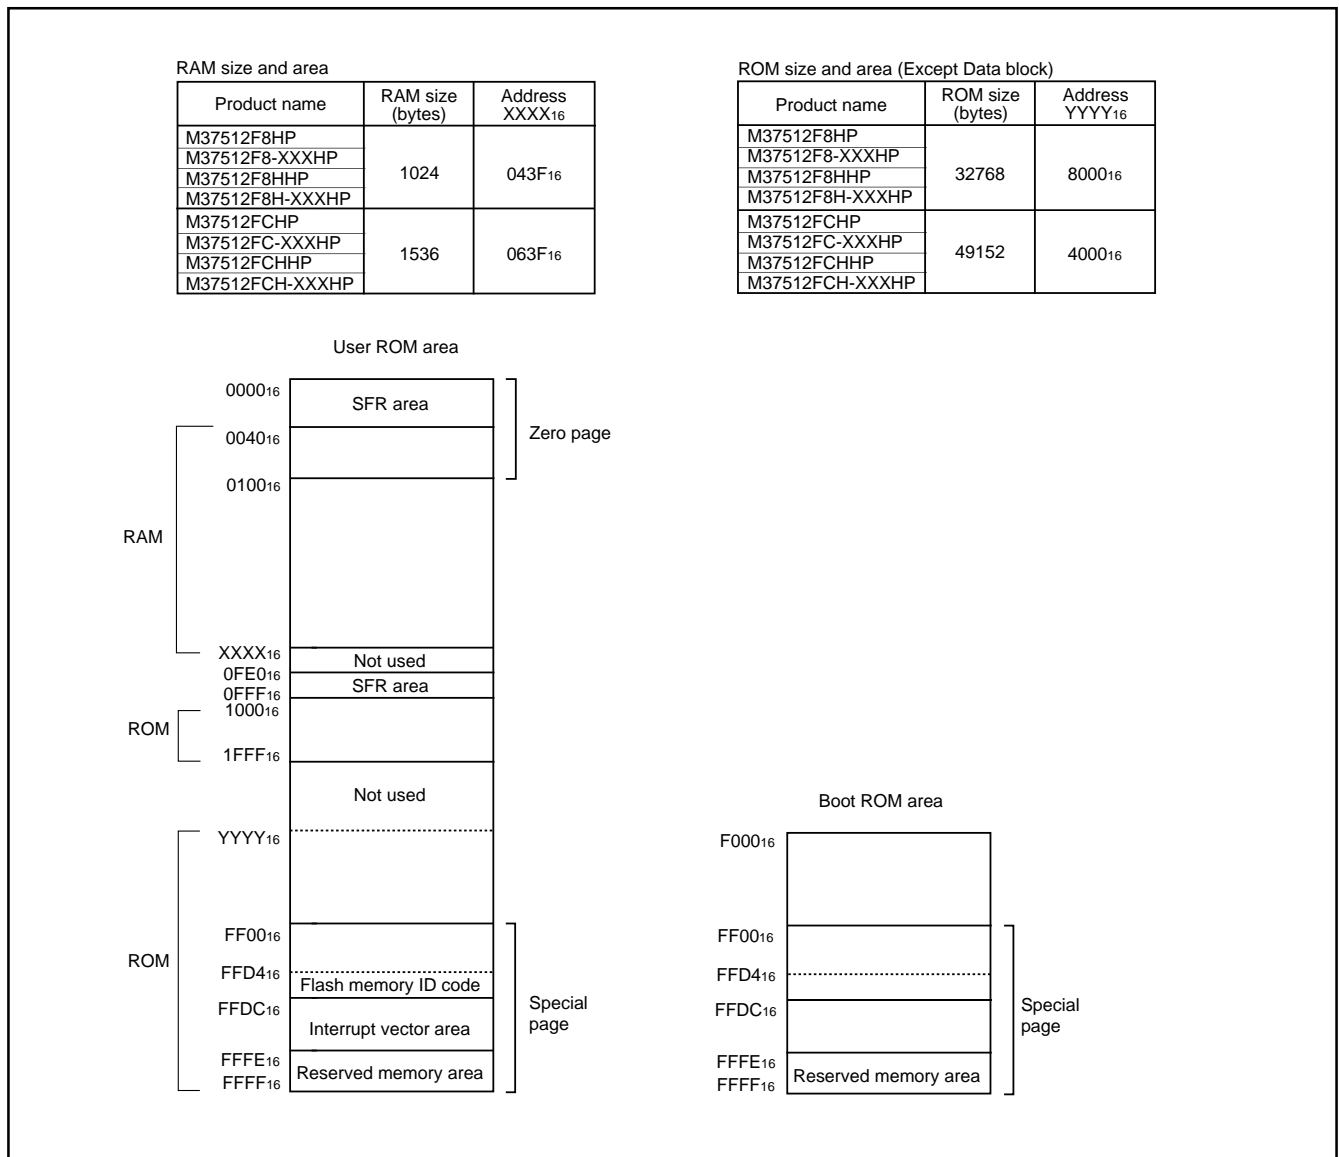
RAM size and area

| Product name | RAM size (bytes) | Address $XXXX_{16}$ |
|---|---|---|
| M37512F8HP<br>M37512F8-XXXHP<br>M37512F8HHP<br>M37512F8H-XXXHP | 1024 | $043F_{16}$ |
| M37512FCHP<br>M37512FC-XXXHP<br>M37512FCHHP<br>M37512FCH-XXXHP | 1536 | $063F_{16}$ |

ROM size and area (Except Data block)

| Product name | ROM size (bytes) | Address $YYYY_{16}$ |
|---|---|---|
| M37512F8HP<br>M37512F8-XXXHP<br>M37512F8HHP<br>M37512F8H-XXXHP | 32768 | $8000_{16}$ |
| M37512FCHP<br>M37512FC-XXXHP<br>M37512FCHHP<br>M37512FCH-XXXHP | 49152 | $4000_{16}$ |

User ROM area

$0000_{16}$
SFR area
Zero page
$0040_{16}$
$0100_{16}$
RAM
$XXXX_{16}$
Not used
$0FE0_{16}$
SFR area
$0FFF_{16}$
$1000_{16}$
ROM
$1FFF_{16}$
Not used
$YYYY_{16}$
ROM
$FF00_{16}$
$FFD4_{16}$
Flash memory ID code
$FFDC_{16}$
Interrupt vector area
$FFFE_{16}$
$FFFF_{16}$
Reserved memory area
Special page

Boot ROM area

$F000_{16}$
$FF00_{16}$
$FFD4_{16}$
$FFDC_{16}$
$FFFE_{16}$
$FFFF_{16}$
Reserved memory area
Special page